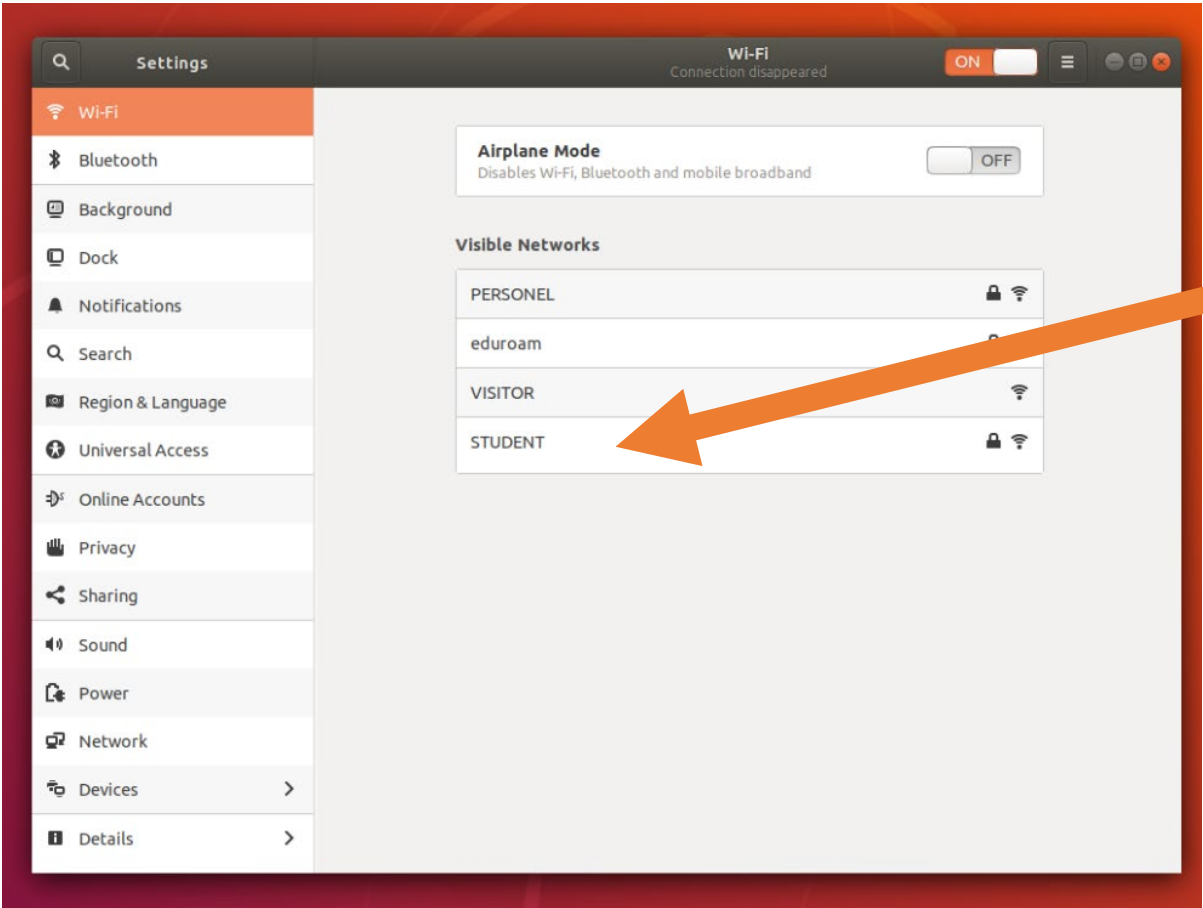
Settings

Wi-Fi
Connection disappeared

ON

Wi-Fi
Bluetooth
Background
Dock
Notifications
Search
Region & Language
Universal Access
Online Accounts
Privacy
Sharing
Sound
Power
Network
Devices
Details

Airplane Mode
Disables Wi-Fi, Bluetooth and mobile broadband
OFF

Visible Networks

PERSONEL
eduroam
VISITOR
STUDENT